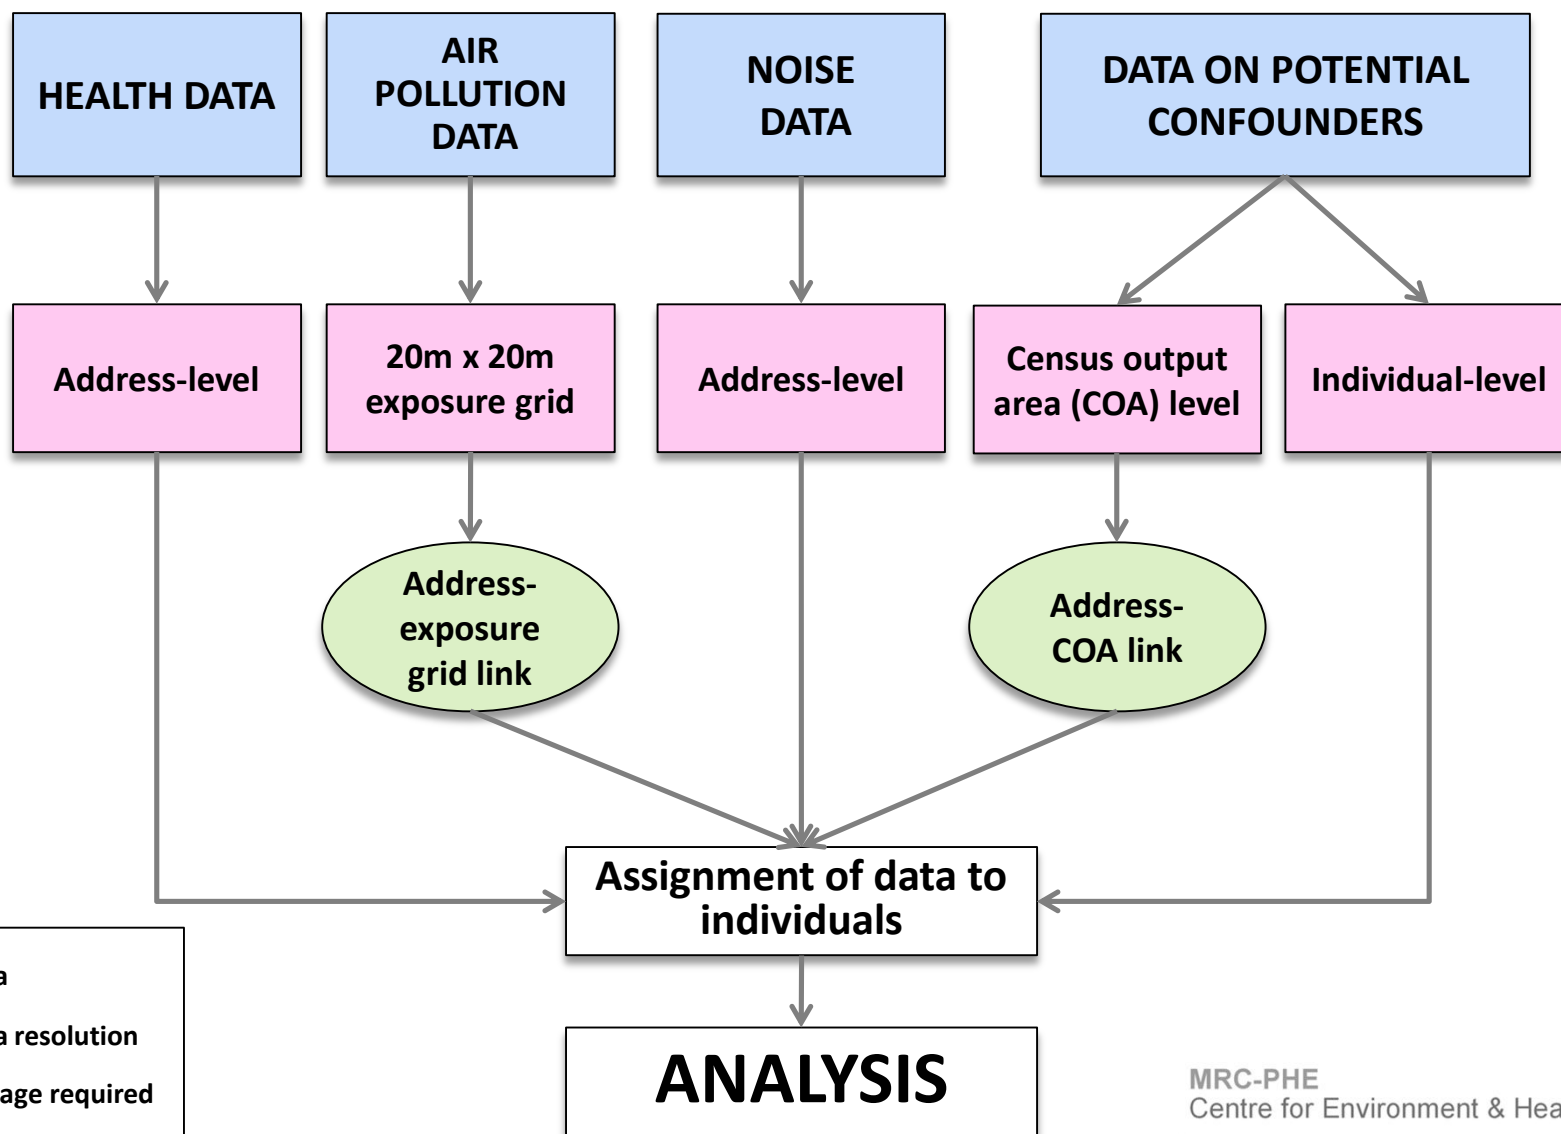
HEALTH DATA

AIR POLLUTION DATA

NOISE DATA

DATA ON POTENTIAL CONFOUNDERS

Address-level

20m x 20m exposure grid

Address-level

Census output area (COA) level

Individual-level

Address-exposure grid link

Address-COA link

Assignment of data to individuals

ANALYSIS

a

a resolution

age required

MRC-PHE
Centre for Environment & Hea